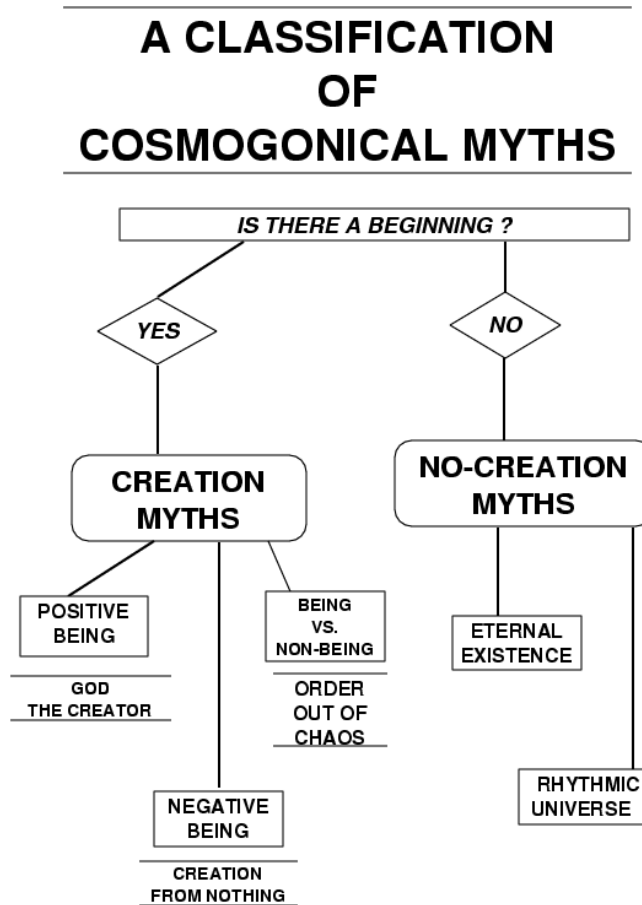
A CLASSIFICATION OF COSMOGONICAL MYTHS

IS THERE A BEGINNING ?

YES

NO

CREATION MYTHS

NO-CREATION MYTHS

POSITIVE BEING

GOD THE CREATOR

BEING VS. NON-BEING

ORDER OUT OF CHAOS

ETERNAL EXISTENCE

NEGATIVE BEING

CREATION FROM NOTHING

RHYTHMIC UNIVERSE